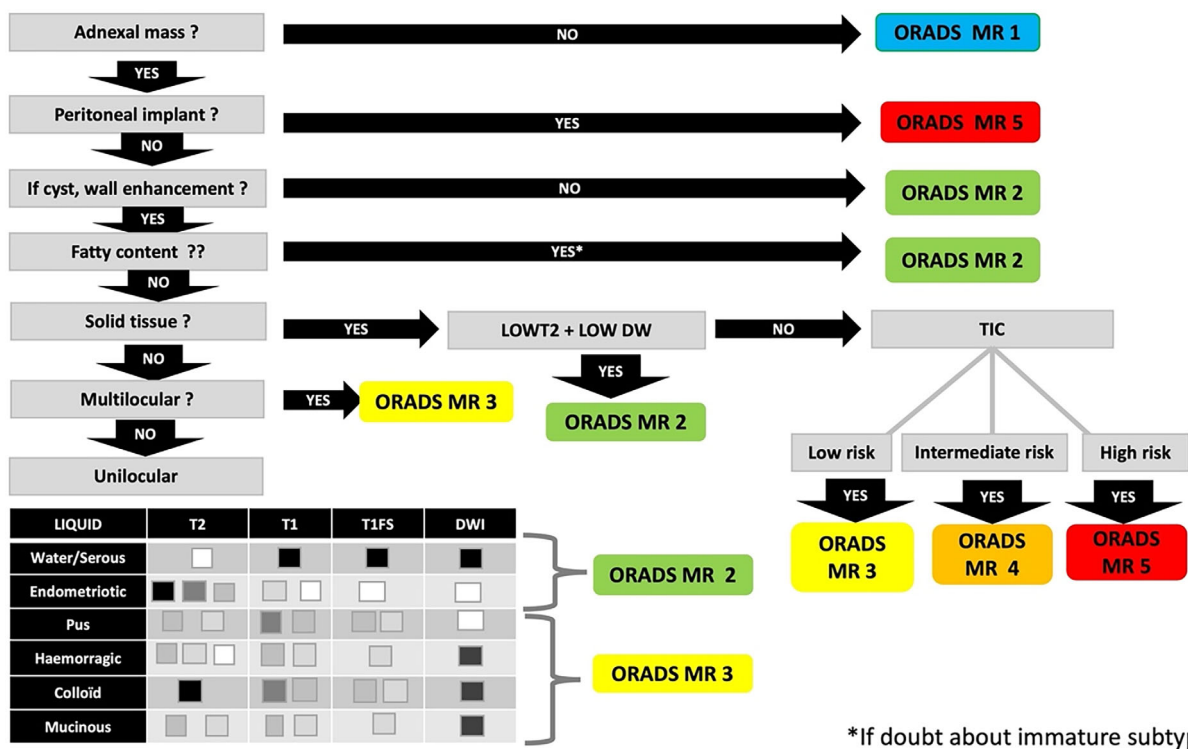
Adnexal mass ?
NO
ORADS MR 1
YES
Peritoneal implant ?
YES
ORADS MR 5
NO
If cyst, wall enhancement ?
NO
ORADS MR 2
YES
Fatty content ??
YES*
ORADS MR 2
NO
Solid tissue ?
YES
LOWT2 + LOW DW
NO
TIC
NO
YES
Multilocular ?
YES
ORADS MR 3
ORADS MR 2
NO
Low risk
Intermediate risk
High risk
Unilocular
YES
YES
YES
ORADS MR 3
ORADS MR 4
ORADS MR 5

| LIQUID | T2 | T1 | T1FS | DWI |
|---|---|---|---|---|
| Water/Serous | | | | |
| Endometriotic | | | | |
| Pus | | | | |
| Haemorragic | | | | |
| Colloïd | | | | |
| Mucinous | | | | |

ORADS MR 2
ORADS MR 3

*If doubt about immature subty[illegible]